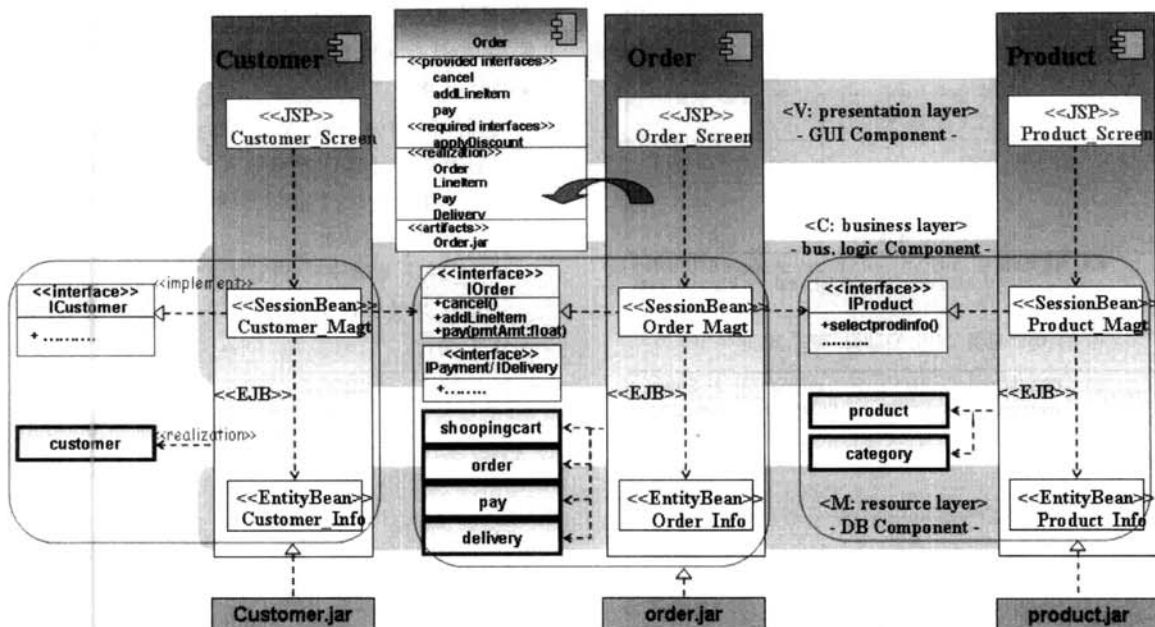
Customer

Order
<<provided interfaces>>
cancel
addLineItem
pay
<<required interfaces>>
applyDiscount
<<realization>>
Order
LineItem
Pay
Delivery
<<artifacts>>
Order.jar

Order

Product

<<JSP>>
Customer_Screen

<<JSP>>
Order_Screen

<V: presentation layer>
- GUI Component -

<<JSP>>
Product_Screen

<C: business layer>
- bus. logic Component -

<<interface>>
ICustomer
+.........

<<implement>>

<<SessionBean>>
Customer_Magt

<<interface>>
IOrder
+cancel()
+addLineItem
+pay(pmtAmt:float)

<<SessionBean>>
Order_Magt

<<interface>>
IProduct
+selectprodinfo()
..........

<<SessionBean>>
Product_Magt

<<interface>>
IPayment/ IDelivery
+........

<<EJB>>

<<EJB>>

<<EJB>>

customer

<<realization>>

shoopingcart

order

pay

delivery

product

category

<<EntityBean>>
Customer_Info

<<EntityBean>>
Order_Info

<M: resource layer>
- DB Component -

<<EntityBean>>
Product_Info

Customer.jar

order.jar

product.jar